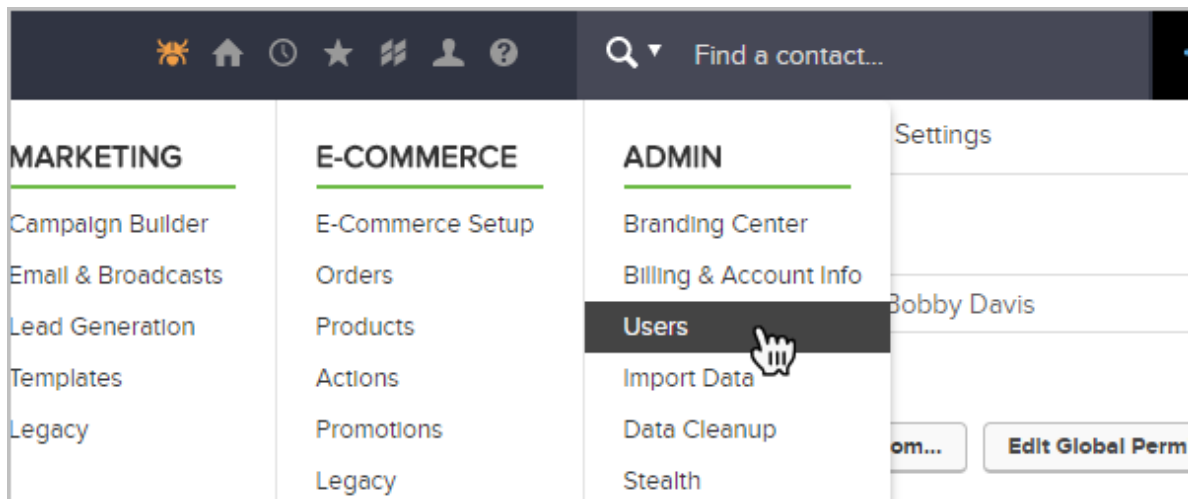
Find a contact...

MARKETING
Campaign Builder
Email & Broadcasts
Lead Generation
Templates
Legacy

E-COMMERCE
E-Commerce Setup
Orders
Products
Actions
Promotions
Legacy

ADMIN
Branding Center
Billing & Account Info
Users
Import Data
Data Cleanup
Stealth

Settings
Bobby Davis
om...
Edit Global Perm